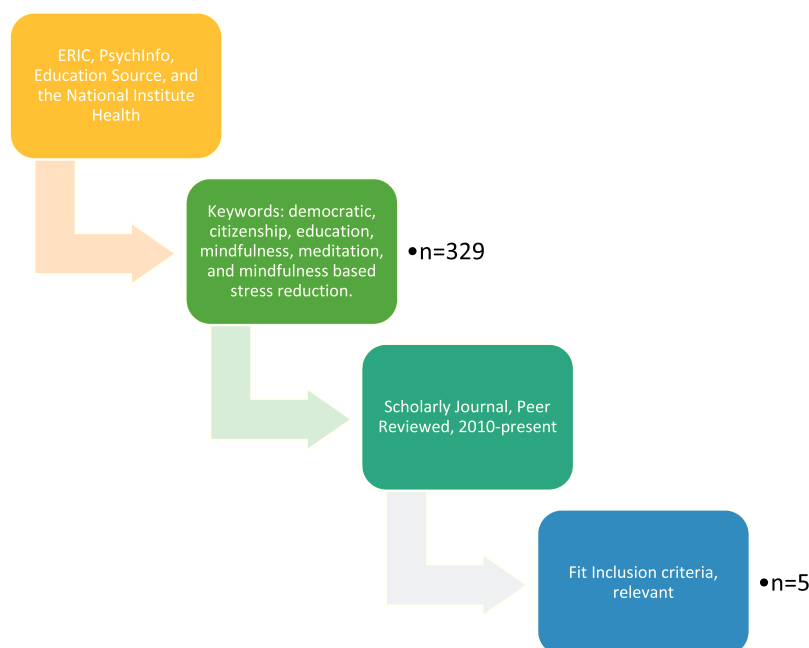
ERIC, PsychInfo, Education Source, and the National Institute Health

Keywords: democratic, citizenship, education, mindfulness, meditation, and mindfulness based stress reduction.

•n=329

Scholarly Journal, Peer Reviewed, 2010-present

Fit Inclusion criteria, relevant

•n=5